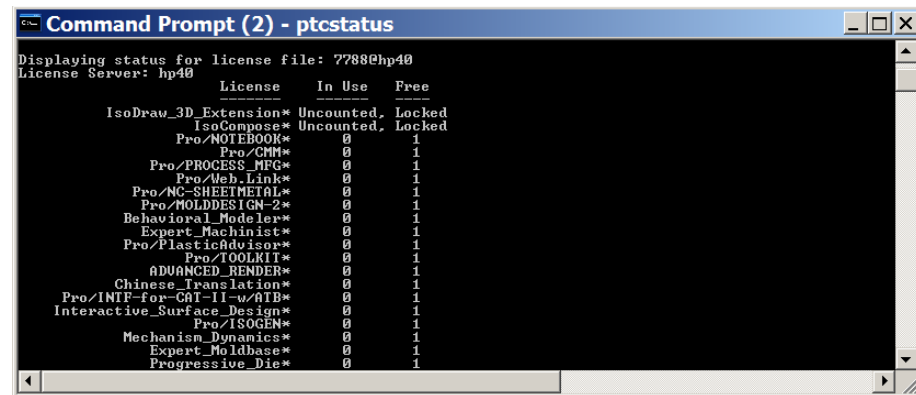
Command Prompt (2) - ptcstatus

Displaying status for license file: 7788@hp40
License Server: hp40

| License | In Use | Free |
|---|---|---|
| -------- | ------ | ---- |
| IsoDraw_3D_Extension* | Uncounted, | Locked |
| IsoCompose* | Uncounted, | Locked |
| Pro/NOTEBOOK* | 0 | 1 |
| Pro/CMM* | 0 | 1 |
| Pro/PROCESS_MFG* | 0 | 1 |
| Pro/Web.Link* | 0 | 1 |
| Pro/NC-SHEETMETAL* | 0 | 1 |
| Pro/MOLDDESIGN-2* | 0 | 1 |
| Behavioral_Modeler* | 0 | 1 |
| Expert_Machinist* | 0 | 1 |
| Pro/PlasticAdvisor* | 0 | 1 |
| Pro/TOOLKIT* | 0 | 1 |
| ADVANCED_RENDER* | 0 | 1 |
| Chinese_Translation* | 0 | 1 |
| Pro/INTF-for-CAT-II-w/ATB* | 0 | 1 |
| Interactive_Surface_Design* | 0 | 1 |
| Pro/ISOGEN* | 0 | 1 |
| Mechanism_Dynamics* | 0 | 1 |
| Expert_Moldbase* | 0 | 1 |
| Progressive_Die* | 0 | 1 |